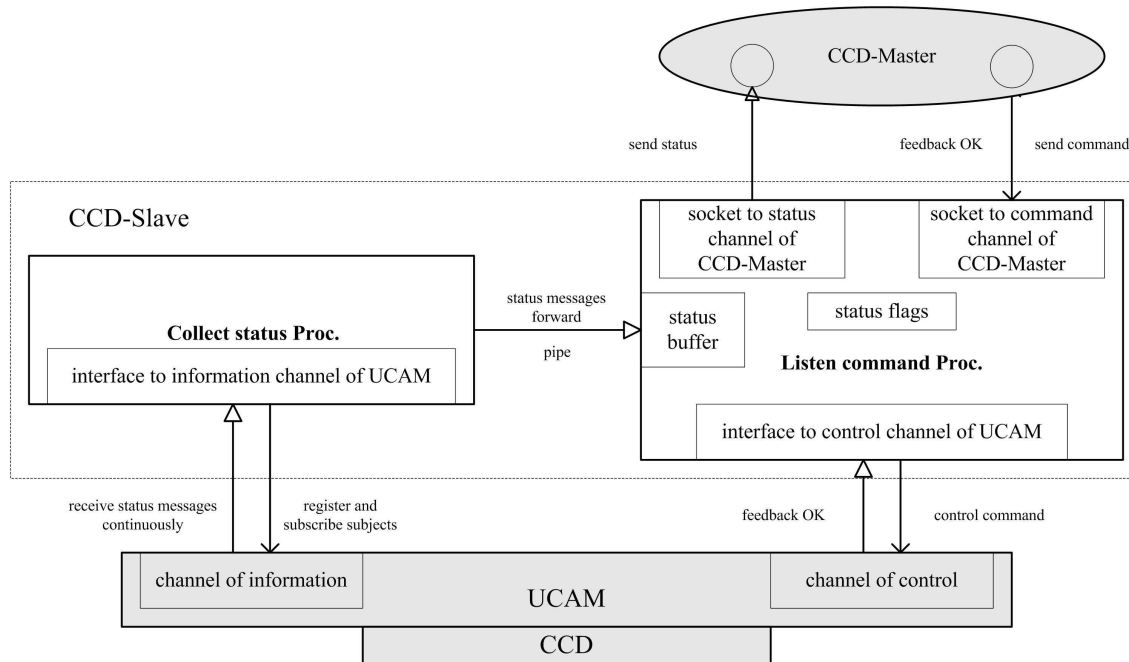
CCD-Master

send status

feedback OK

send command

CCD-Slave

socket to status channel of CCD-Master

socket to command channel of CCD-Master

Collect status Proc.

interface to information channel of UCAM

status messages forward

pipe

status buffer

status flags

Listen command Proc.

interface to control channel of UCAM

receive status messages continuously

register and subscribe subjects

feedback OK

control command

channel of information

UCAM

channel of control

CCD